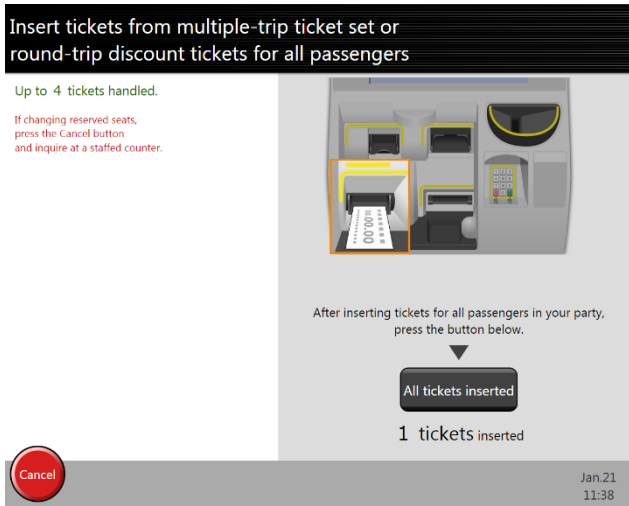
Insert tickets from multiple-trip ticket set or round-trip discount tickets for all passengers

Up to 4 tickets handled.

If changing reserved seats, press the Cancel button and inquire at a staffed counter.

After inserting tickets for all passengers in your party, press the button below.

All tickets inserted

1 tickets inserted

Cancel

Jan.21
11:38